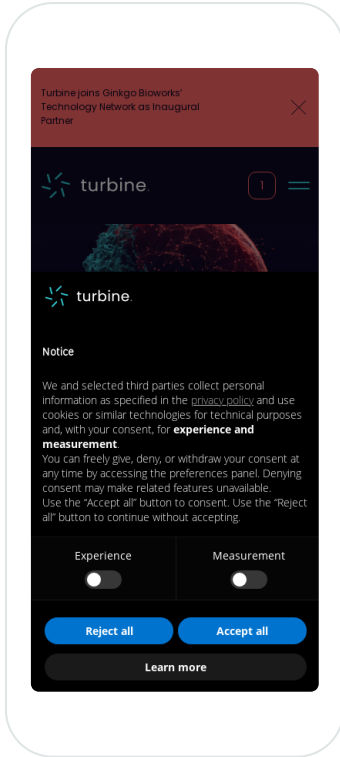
Turbine joins Ginkgo Bioworks' Technology Network as Inaugural Partner

turbine.

1

turbine.

Notice

We and selected third parties collect personal information as specified in the privacy policy and use cookies or similar technologies for technical purposes and, with your consent, for **experience and measurement**.
You can freely give, deny, or withdraw your consent at any time by accessing the preferences panel. Denying consent may make related features unavailable.
Use the "Accept all" button to consent. Use the "Reject all" button to continue without accepting.

Experience

Measurement

Reject all

Accept all

Learn more